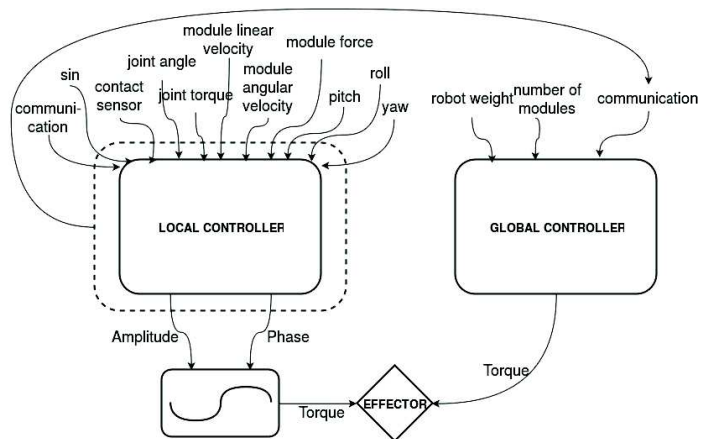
module linear velocity

joint angle

module force

sin

contact sensor

joint torque

module angular velocity

roll

communication

pitch

yaw

robot weight

number of modules

communication

LOCAL CONTROLLER

GLOBAL CONTROLLER

Amplitude

Phase

Torque

Torque

EFFECTOR